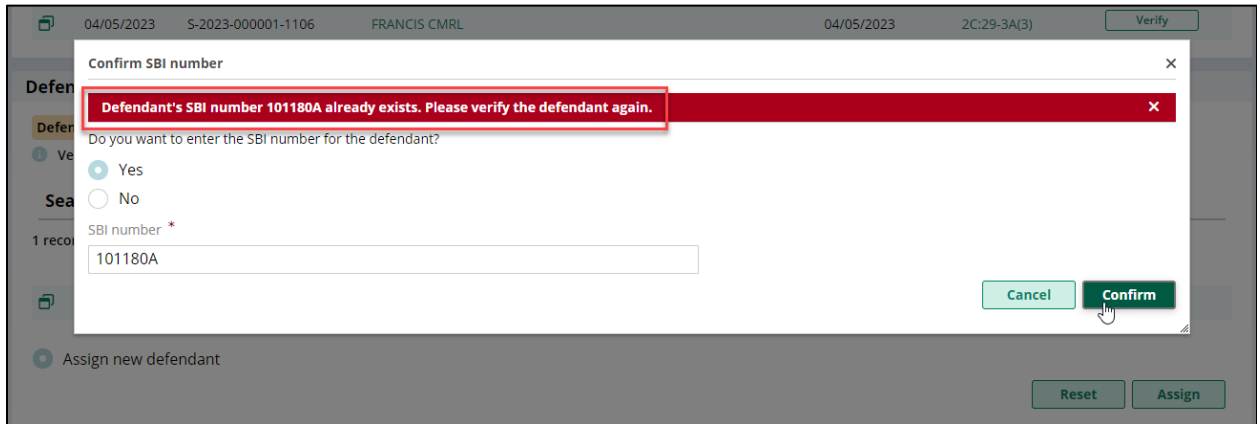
04/05/2023 S-2023-000001-1106 FRANCIS CMRL 04/05/2023 2C:29-3A(3) Verify

Defen

Defer

Ve

Sea

1 reco

Confirm SBI number ×

Defendant's SBI number 101180A already exists. Please verify the defendant again. ×

Do you want to enter the SBI number for the defendant?

Yes

No

SBI number *

101180A

Cancel Confirm

Assign new defendant

Reset Assign